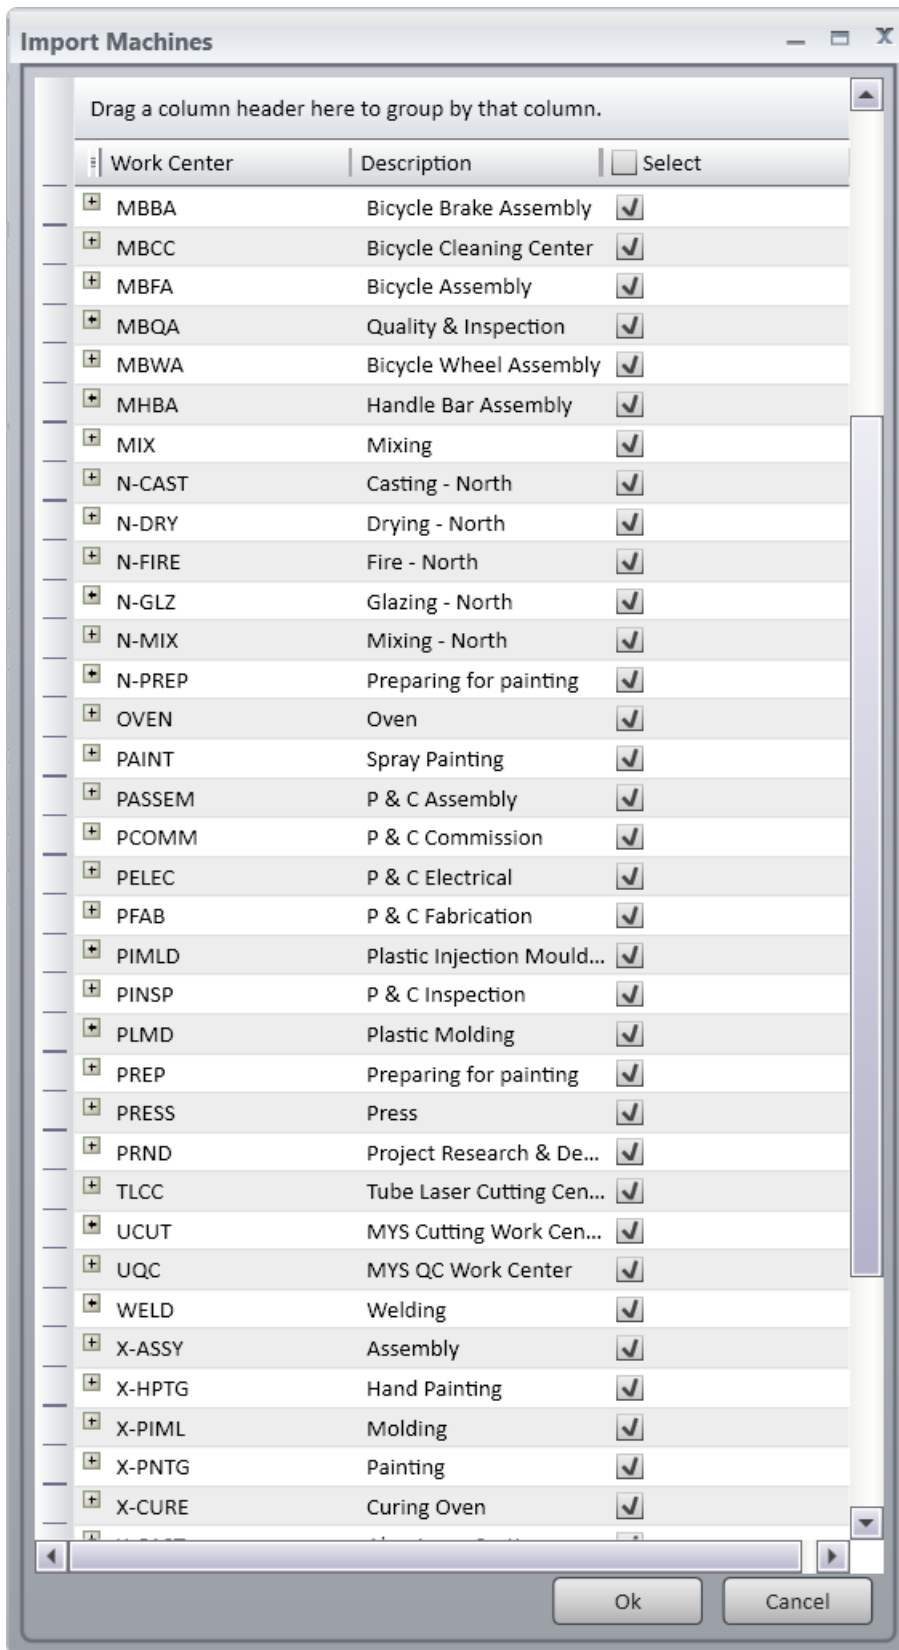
Import Machines

Drag a column header here to group by that column.

| Work Center | Description | Select |
|---|---|---|
| MBBA | Bicycle Brake Assembly | ✓ |
| MBCC | Bicycle Cleaning Center | ✓ |
| MBFA | Bicycle Assembly | ✓ |
| MBQA | Quality & Inspection | ✓ |
| MBWA | Bicycle Wheel Assembly | ✓ |
| MHBA | Handle Bar Assembly | ✓ |
| MIX | Mixing | ✓ |
| N-CAST | Casting - North | ✓ |
| N-DRY | Drying - North | ✓ |
| N-FIRE | Fire - North | ✓ |
| N-GLZ | Glazing - North | ✓ |
| N-MIX | Mixing - North | ✓ |
| N-PREP | Preparing for painting | ✓ |
| OVEN | Oven | ✓ |
| PAINT | Spray Painting | ✓ |
| PASSEM | P & C Assembly | ✓ |
| PCOMM | P & C Commission | ✓ |
| PELEC | P & C Electrical | ✓ |
| PFAB | P & C Fabrication | ✓ |
| PIMLD | Plastic Injection Mould... | ✓ |
| PINSP | P & C Inspection | ✓ |
| PLMD | Plastic Molding | ✓ |
| PREP | Preparing for painting | ✓ |
| PRESS | Press | ✓ |
| PRND | Project Research & De... | ✓ |
| TLCC | Tube Laser Cutting Cen... | ✓ |
| UCUT | MYS Cutting Work Cen... | ✓ |
| UQC | MYS QC Work Center | ✓ |
| WELD | Welding | ✓ |
| X-ASSY | Assembly | ✓ |
| X-HPTG | Hand Painting | ✓ |
| X-PIML | Molding | ✓ |
| X-PNTG | Painting | ✓ |
| X-CURE | Curing Oven | ✓ |
| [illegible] | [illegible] | |

Ok Cancel